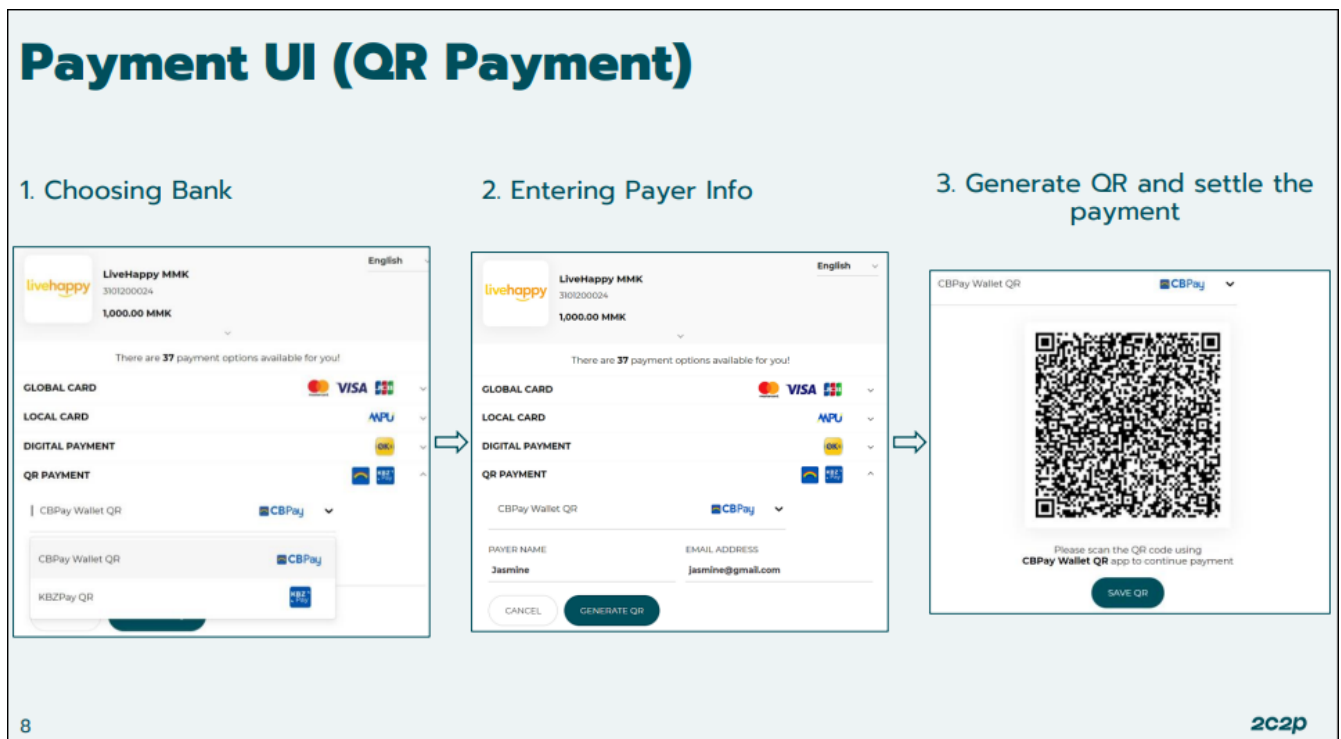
Payment UI (QR Payment)

1. Choosing Bank

livehappy
LiveHappy MMK
3101200024
1,000.00 MMK
English

There are 37 payment options available for you!

GLOBAL CARD
VISA
LOCAL CARD
MPU
DIGITAL PAYMENT
OK$
QR PAYMENT
KBZ Pay

CBPay Wallet QR
CBPay

CBPay Wallet QR
CBPay
KBZPay QR
KBZ Pay

2. Entering Payer Info

livehappy
LiveHappy MMK
3101200024
1,000.00 MMK
English

There are 37 payment options available for you!

GLOBAL CARD
VISA
LOCAL CARD
MPU
DIGITAL PAYMENT
OK$
QR PAYMENT
KBZ Pay

CBPay Wallet QR
CBPay

PAYER NAME
Jasmine
EMAIL ADDRESS
jasmine@gmail.com

CANCEL
GENERATE QR

3. Generate QR and settle the payment

CBPay Wallet QR
CBPay

Please scan the QR code using CBPay Wallet QR app to continue payment

SAVE QR

8

2c2p